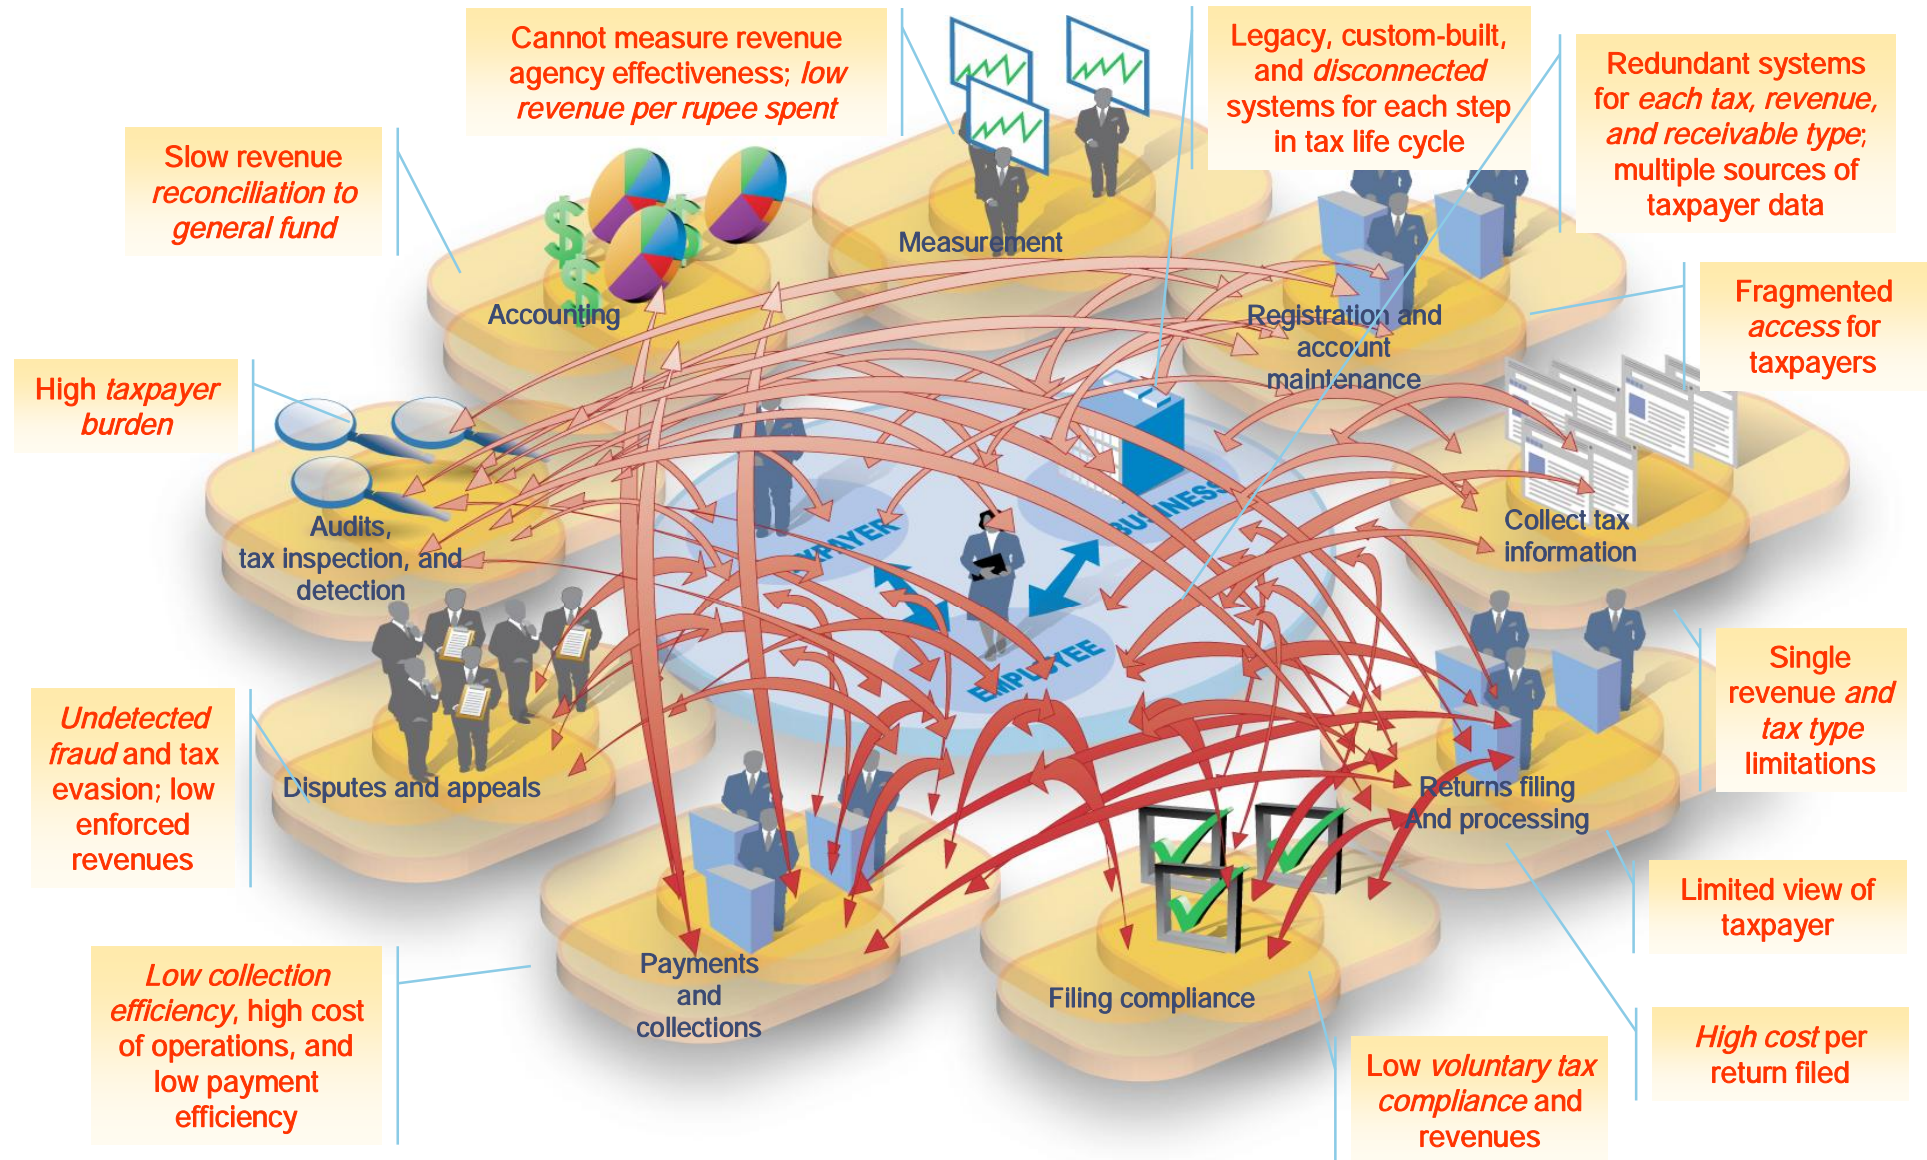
Cannot measure revenue agency effectiveness; low revenue per rupee spent

Legacy, custom-built, and disconnected systems for each step in tax life cycle

Redundant systems for each tax, revenue, and receivable type; multiple sources of taxpayer data

Slow revenue reconciliation to general fund

Fragmented access for taxpayers

High taxpayer burden

Measurement

Accounting

Registration and account maintenance

Audits, tax inspection, and detection

Collect tax information

TAXPAYER

BUSINESS

EMPLOYEE

Single revenue and tax type limitations

Undetected fraud and tax evasion; low enforced revenues

Disputes and appeals

Returns filing and processing

Limited view of taxpayer

Payments and collections

Filing compliance

Low collection efficiency, high cost of operations, and low payment efficiency

High cost per return filed

Low voluntary tax compliance and revenues